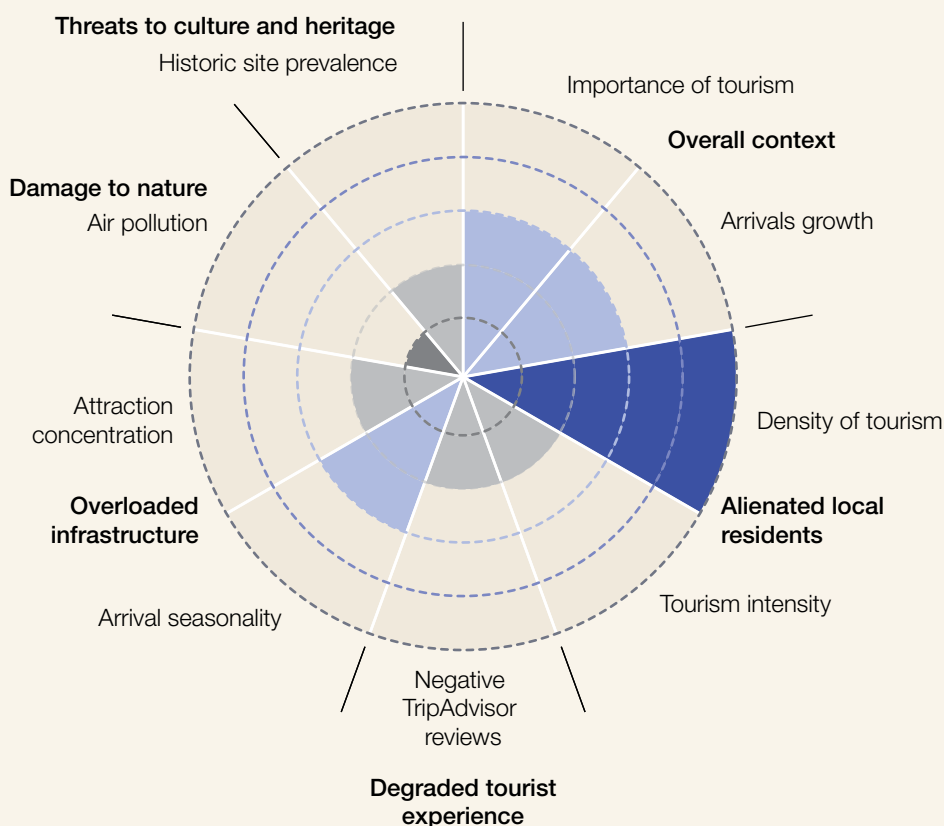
Threats to culture and heritage
Historic site prevalence

Importance of tourism

Overall context
Arrivals growth

Damage to nature
Air pollution

Density of tourism

Attraction concentration

Alienated local residents

Overloaded infrastructure

Tourism intensity

Arrival seasonality

Negative TripAdvisor reviews

Degraded tourist experience